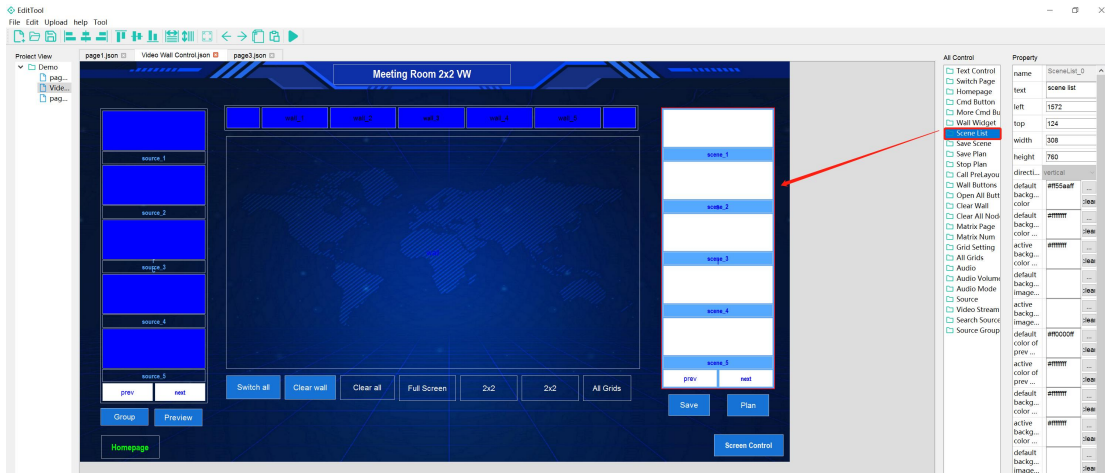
EditTool
File Edit Upload help Tool

Project View
Demo
pag...
Vide...
pag...

page1.json
Video Wall Control.json
page3.json

Meeting Room 2x2 VW

source_1
source_2
source_3
source_4
source_5
prev
next
Group
Preview
Homepage

wall_1
wall_2
wall_3
wall_4
wall_5

Switch all
Clear wall
Clear all
Full Screen
2x2
2x2
All Grids

scene_1
scene_2
scene_3
scene_4
scene_5
prev
next
Save
Plan
Screen Control

All Control
Text Control
Switch Page
Homepage
Cmd Button
More Cmd Bu
Wall Widget
Scene List
Save Scene
Save Plan
Stop Plan
Call PreLayou
Wall Buttons
Open All Butt
Clear Wall
Clear All Nod
Matrix Page
Matrix Num
Grid Setting
All Grids
Audio
Audio Volume
Audio Mode
Source
Video Stream
Search Source
Source Group

Property
| | |
|---|---|
| name | SceneList_0 |
| text | scene list |
| left | 1572 |
| top | 124 |
| width | 308 |
| height | 760 |
| directi... | vertical |
| default backg... color | #ff56aaff ... clear |
| default backg... color ... | #ffffffff ... clear |
| active backg... color ... | #ffffffff ... clear |
| default backg... image... | ... clear |
| active backg... image... | ... clear |
| default color of prev ... | #ff0000ff ... clear |
| active color of prev ... | #ffffffff ... clear |
| default backg... color ... | #ffffffff ... clear |
| active backg... color ... | #ffffffff ... clear |
| default backg... image... | ... clear |